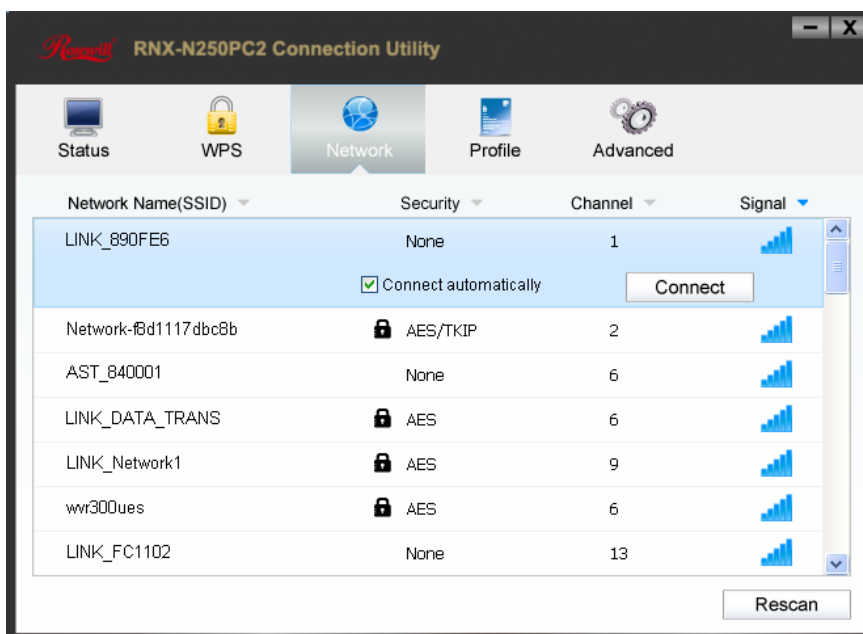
Rosewill RNX-N250PC2 Connection Utility

Status WPS Network Profile Advanced

| Network Name(SSID) | Security | Channel | Signal |
|---|---|---|---|
| LINK_890FE6 | None | 1 | |
| | Connect automatically | Connect | |
| Network-f8d1117dbc8b | AES/TKIP | 2 | |
| AST_840001 | None | 6 | |
| LINK_DATA_TRANS | AES | 6 | |
| LINK_Network1 | AES | 9 | |
| wvr300ues | AES | 6 | |
| LINK_FC1102 | None | 13 | |

Rescan